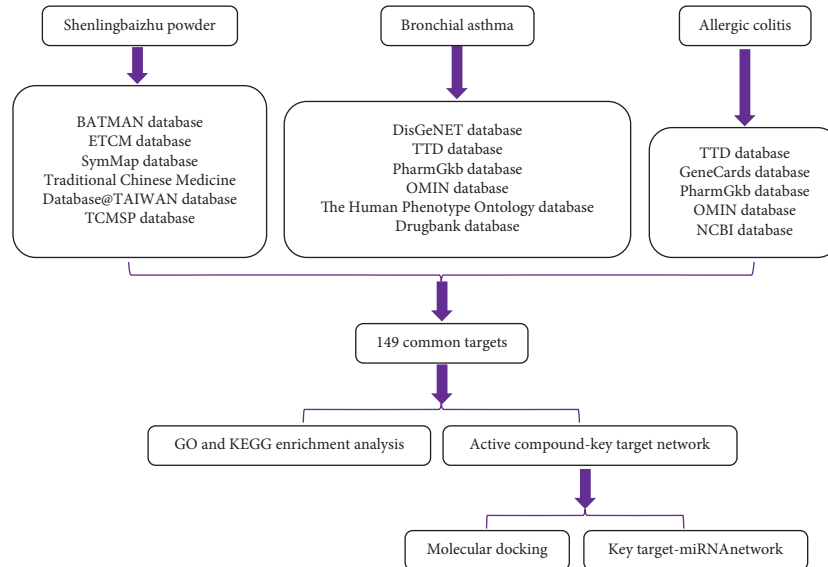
Shenlingbaizhu powder

Bronchial asthma

Allergic colitis

BATMAN database
ETCM database
SymMap database
Traditional Chinese Medicine
Database@TAIWAN database
TCMSP database

DisGeNET database
TTD database
PharmGkb database
OMIN database
The Human Phenotype Ontology database
Drugbank database

TTD database
GeneCards database
PharmGkb database
OMIN database
NCBI database

149 common targets

GO and KEGG enrichment analysis

Active compound-key target network

Molecular docking

Key target-miRNAnetwork